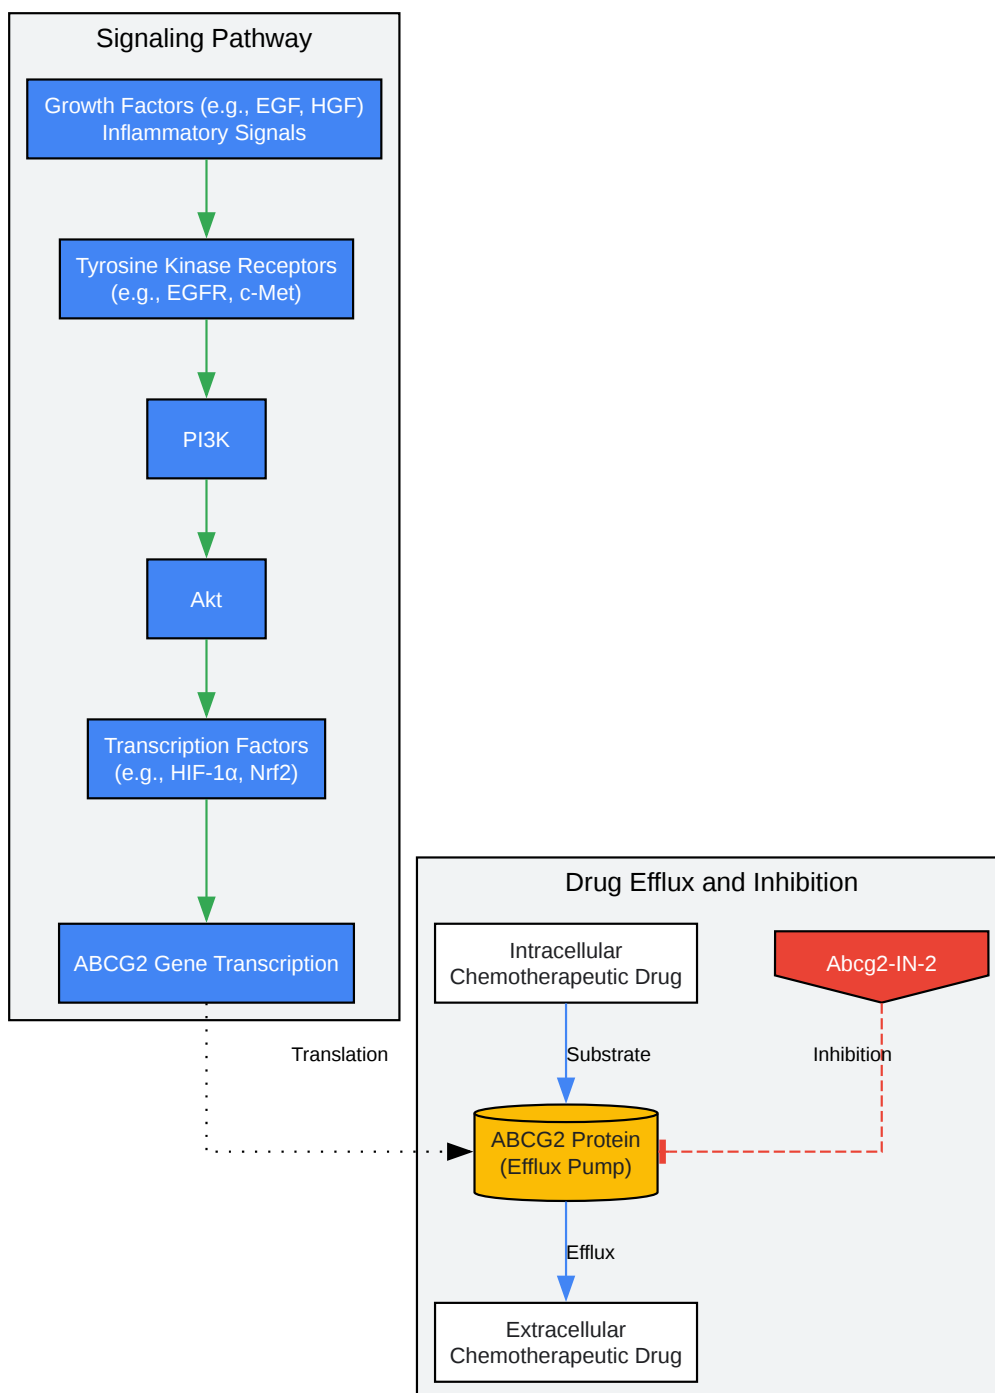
Signaling Pathway

Growth Factors (e.g., EGF, HGF)
Inflammatory Signals

Tyrosine Kinase Receptors
(e.g., EGFR, c-Met)

PI3K

Akt

Transcription Factors
(e.g., HIF-1α, Nrf2)

ABCG2 Gene Transcription

Translation

Drug Efflux and Inhibition

Intracellular
Chemotherapeutic Drug

Abcg2-IN-2

Substrate

Inhibition

ABCG2 Protein
(Efflux Pump)

Efflux

Extracellular
Chemotherapeutic Drug